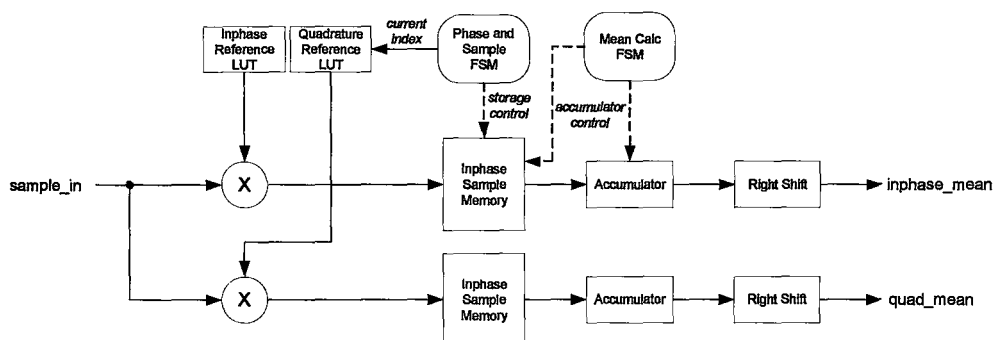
Inphase Reference LUT

Quadrature Reference LUT

current index

Phase and Sample FSM

Mean Calc FSM

storage control

accumulator control

sample_in

X

Inphase Sample Memory

Accumulator

Right Shift

inphase_mean

X

Inphase Sample Memory

Accumulator

Right Shift

quad_mean